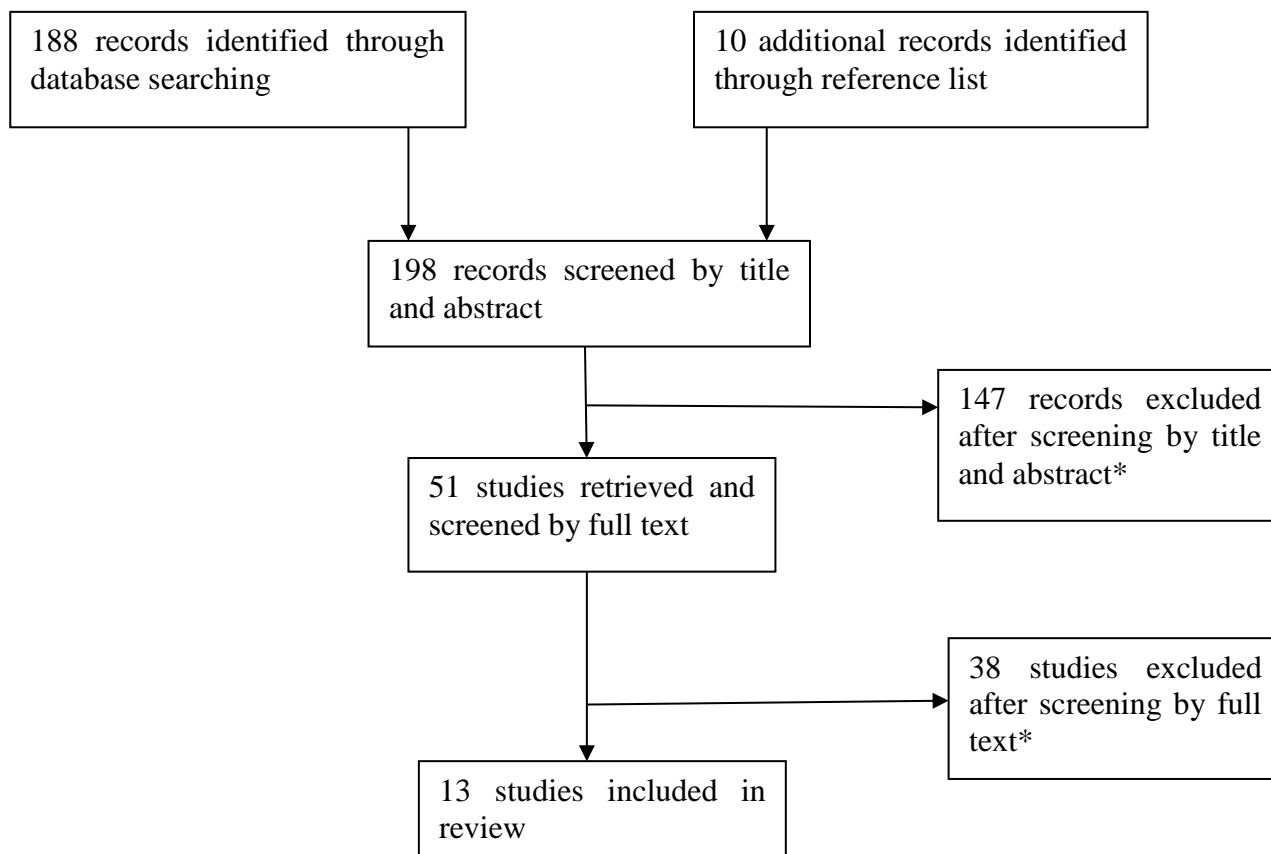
188 records identified through database searching

10 additional records identified through reference list

198 records screened by title and abstract

147 records excluded after screening by title and abstract*

51 studies retrieved and screened by full text

38 studies excluded after screening by full text*

13 studies included in review